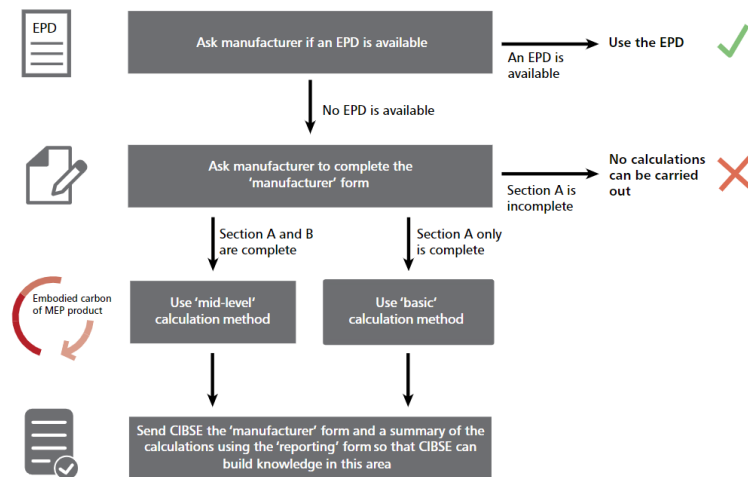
EPD

Ask manufacturer if an EPD is available

An EPD is available

Use the EPD

No EPD is available

Ask manufacturer to complete the 'manufacturer' form

Section A is incomplete

No calculations can be carried out

Section A and B are complete

Section A only is complete

Embodied carbon of MEP product

Use 'mid-level' calculation method

Use 'basic' calculation method

Send CIBSE the 'manufacturer' form and a summary of the calculations using the 'reporting' form so that CIBSE can build knowledge in this area